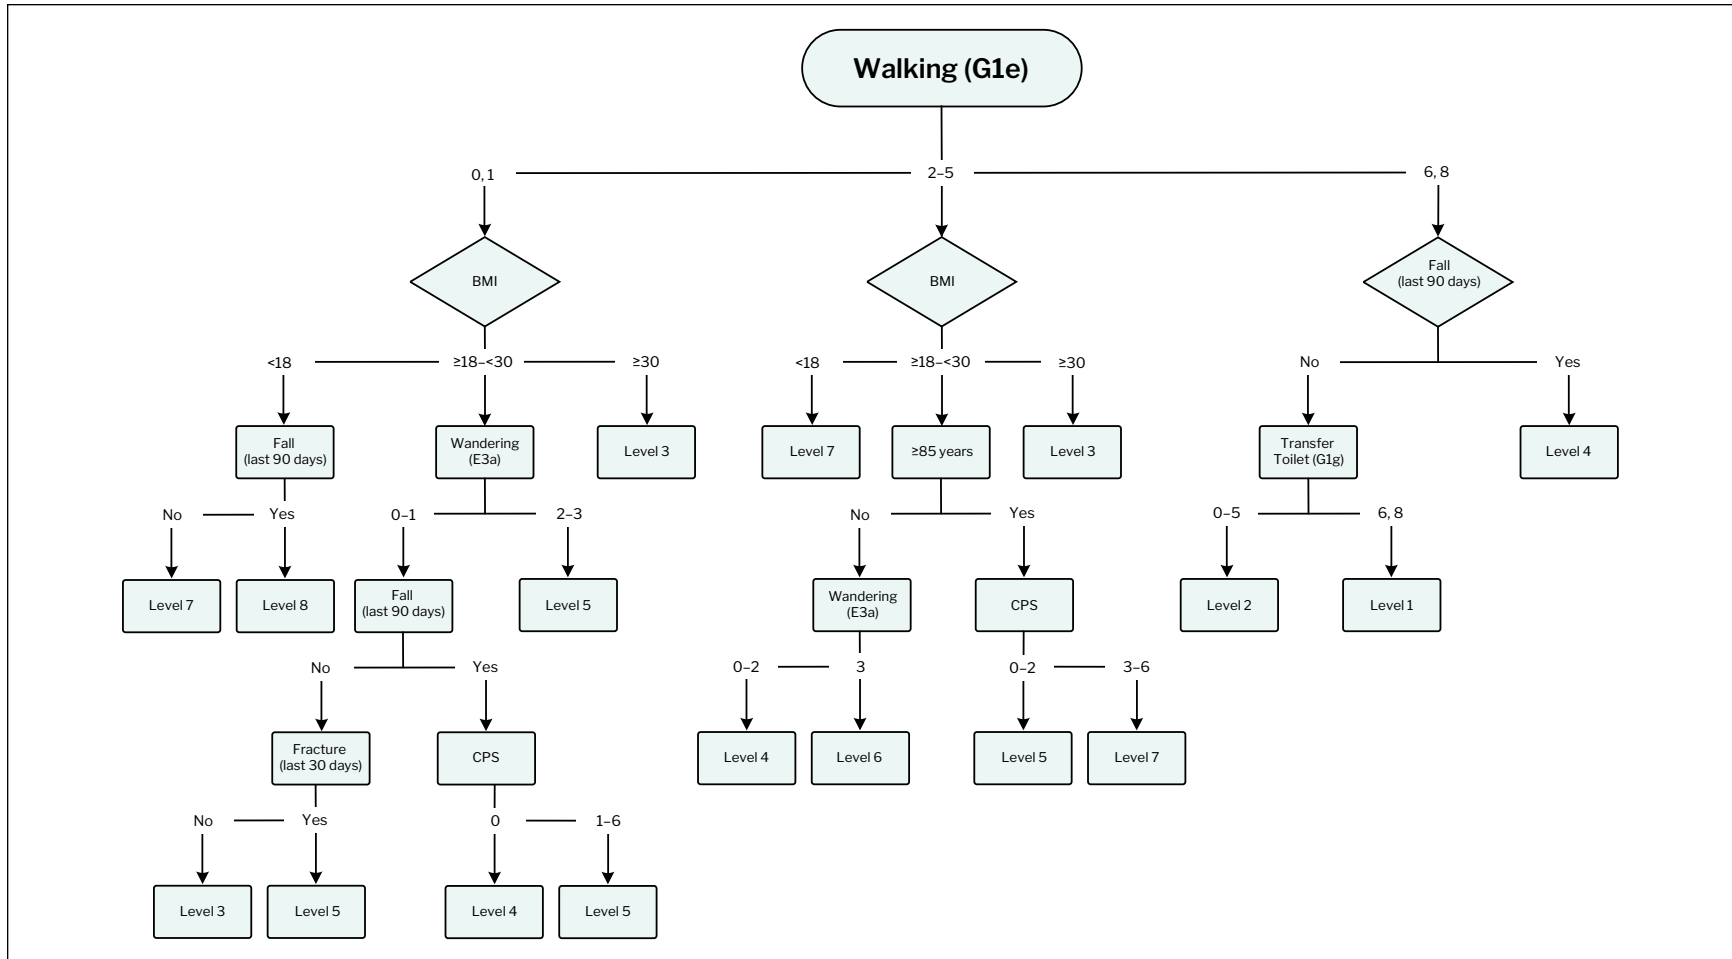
Walking (G1e)

0, 1
2–5
6, 8

BMI

<18
≥18–<30
≥30

Fall (last 90 days)
No
Yes
Level 7
Level 8

Wandering (E3a)
0–1
2–3
Fall (last 90 days)
No
Yes
Fracture (last 30 days)
No
Yes
Level 3
Level 5
CPS
0
1–6
Level 4
Level 5
Level 5

Level 3

BMI

<18
≥18–<30
≥30

Level 7

≥85 years
No
Yes
Wandering (E3a)
0–2
3
Level 4
Level 6
CPS
0–2
3–6
Level 5
Level 7

Level 3

Fall (last 90 days)
No
Yes
Transfer Toilet (G1g)
0–5
6, 8
Level 2
Level 1
Level 4